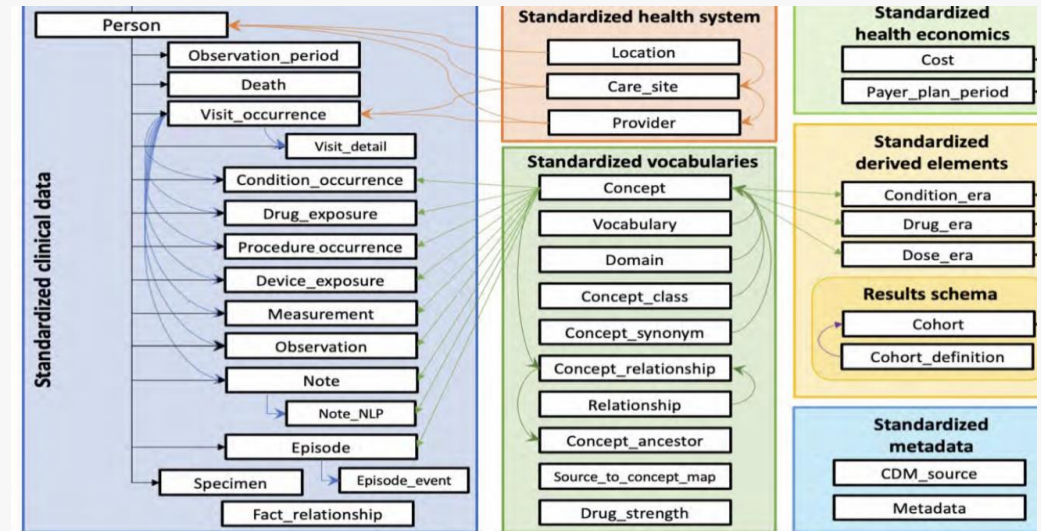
Standardized clinical data

Person

Observation_period

Death

Visit_occurrence

Visit_detail

Condition_occurrence

Drug_exposure

Procedure occurrence

Device_exposure

Measurement

Observation

Note

Note_NLP

Episode

Episode_event

Specimen

Fact_relationship

Standardized health system

Location

Care_site

Provider

Standardized vocabularies

Concept

Vocabulary

Domain

Concept_class

Concept_synonym

Concept_relationship

Relationship

Concept_ancestor

Source_to_concept_map

Drug_strength

Standardized health economics

Cost

Payer_plan_period

Standardized derived elements

Condition_era

Drug_era

Dose_era

Results schema

Cohort

Cohort_definition

Standardized metadata

CDM_source

Metadata